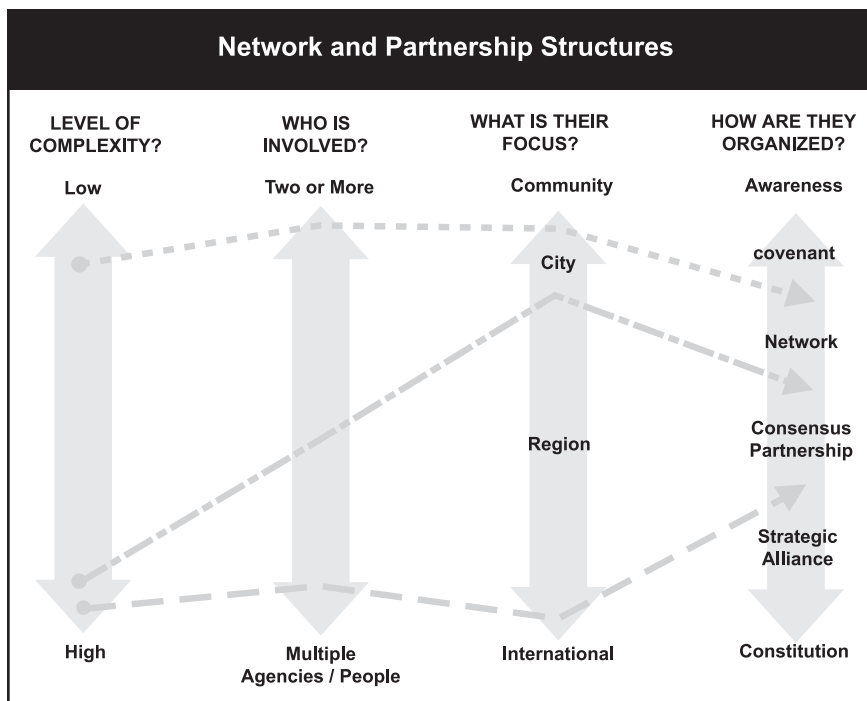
Network and Partnership Structures

LEVEL OF COMPLEXITY?

WHO IS INVOLVED?

WHAT IS THEIR FOCUS?

HOW ARE THEY ORGANIZED?

Low

Two or More

Community

Awareness

covenant

City

Network

Consensus Partnership

Region

Strategic Alliance

High

Multiple Agencies / People

International

Constitution